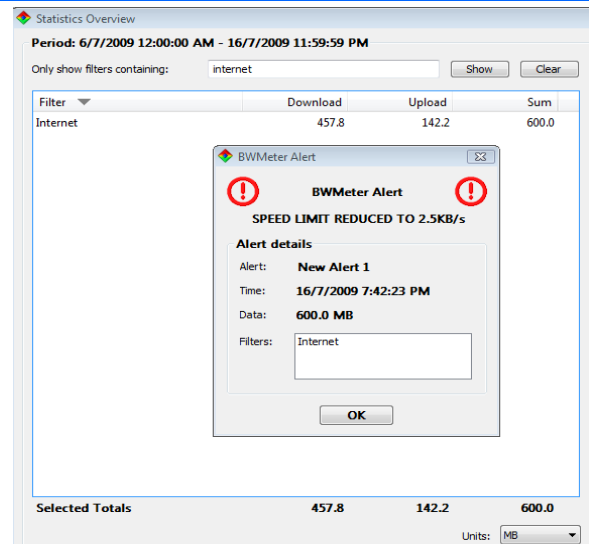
Statistics Overview

Period: 6/7/2009 12:00:00 AM - 16/7/2009 11:59:59 PM

Only show filters containing: internet Show Clear

| Filter | Download | Upload | Sum |
|---|---|---|---|
| Internet | 457.8 | 142.2 | 600.0 |

BWMeter Alert

BWMeter Alert

SPEED LIMIT REDUCED TO 2.5KB/s

Alert details

Alert: New Alert 1

Time: 16/7/2009 7:42:23 PM

Data: 600.0 MB

Filters: Internet

OK

| Selected Totals | 457.8 | 142.2 | 600.0 |
|---|---|---|---|

Units: MB